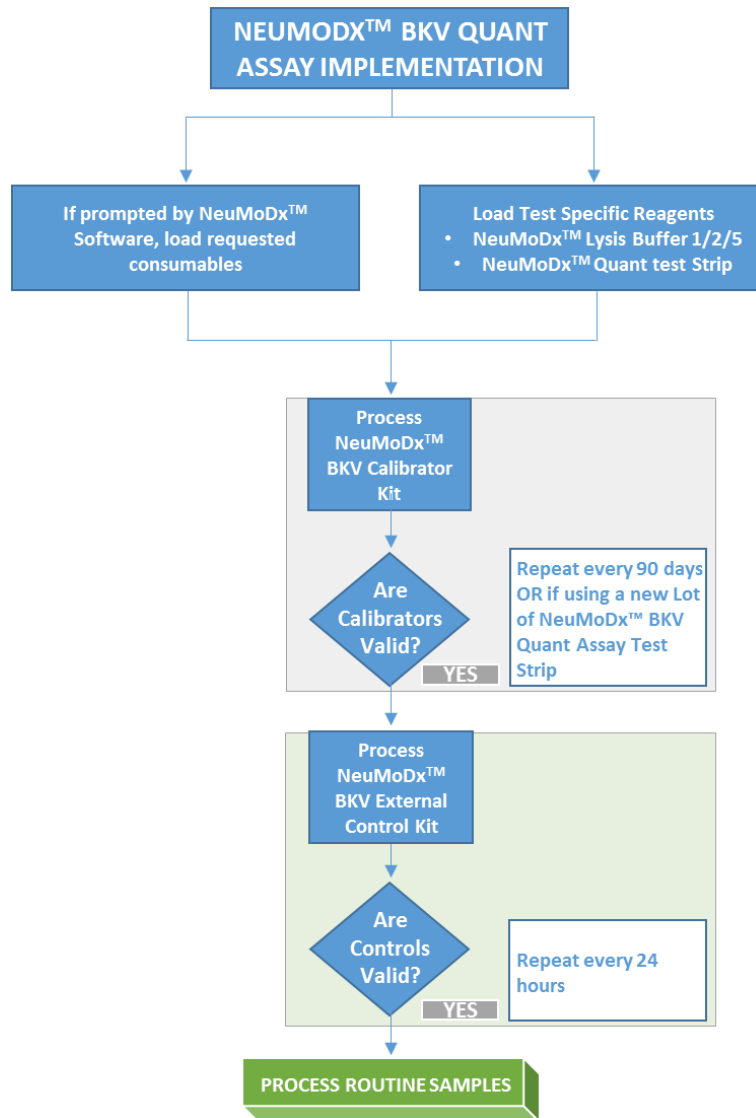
NEUMODX$^{TM}$ BKV QUANT ASSAY IMPLEMENTATION

If prompted by NeuMoDx$^{TM}$ Software, load requested consumables

Load Test Specific Reagents
• NeuMoDx$^{TM}$ Lysis Buffer 1/2/5
• NeuMoDx$^{TM}$ Quant test Strip

Process NeuMoDx$^{TM}$ BKV Calibrator Kit

Are Calibrators Valid?

YES

Repeat every 90 days OR if using a new Lot of NeuMoDx™ BKV Quant Assay Test Strip

Process NeuMoDx$^{TM}$ BKV External Control Kit

Are Controls Valid?

YES

Repeat every 24 hours

PROCESS ROUTINE SAMPLES